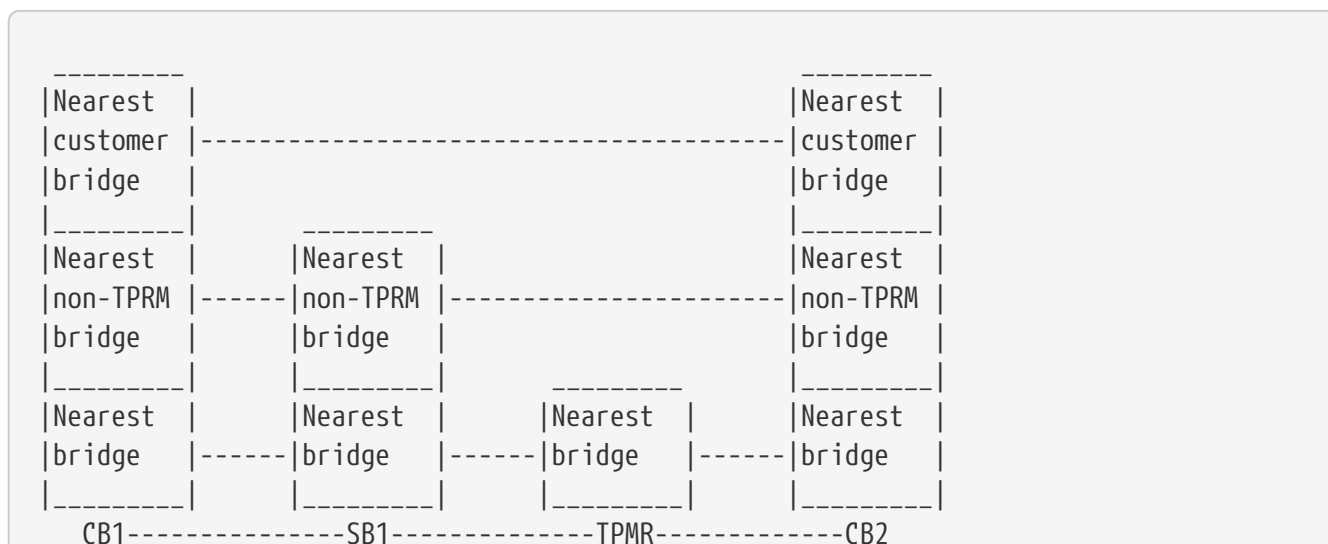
_________                                              _________
|Nearest  |                                            |Nearest  |
|customer |--------------------------------------------|customer |
|bridge   |                                            |bridge   |
|_________|          _________                         |_________|
|Nearest  |         |Nearest  |                        |Nearest  |
|non-TPRM |---------|non-TPRM |------------------------|non-TPRM |
|bridge   |         |bridge   |                        |bridge   |
|_________|         |_________|         _________      |_________|
|Nearest  |         |Nearest  |        |Nearest  |     |Nearest  |
|bridge   |---------|bridge   |--------|bridge   |-----|bridge   |
|_________|         |_________|        |_________|     |_________|
    CB1------------------SB1----------------TPMR-------------CB2